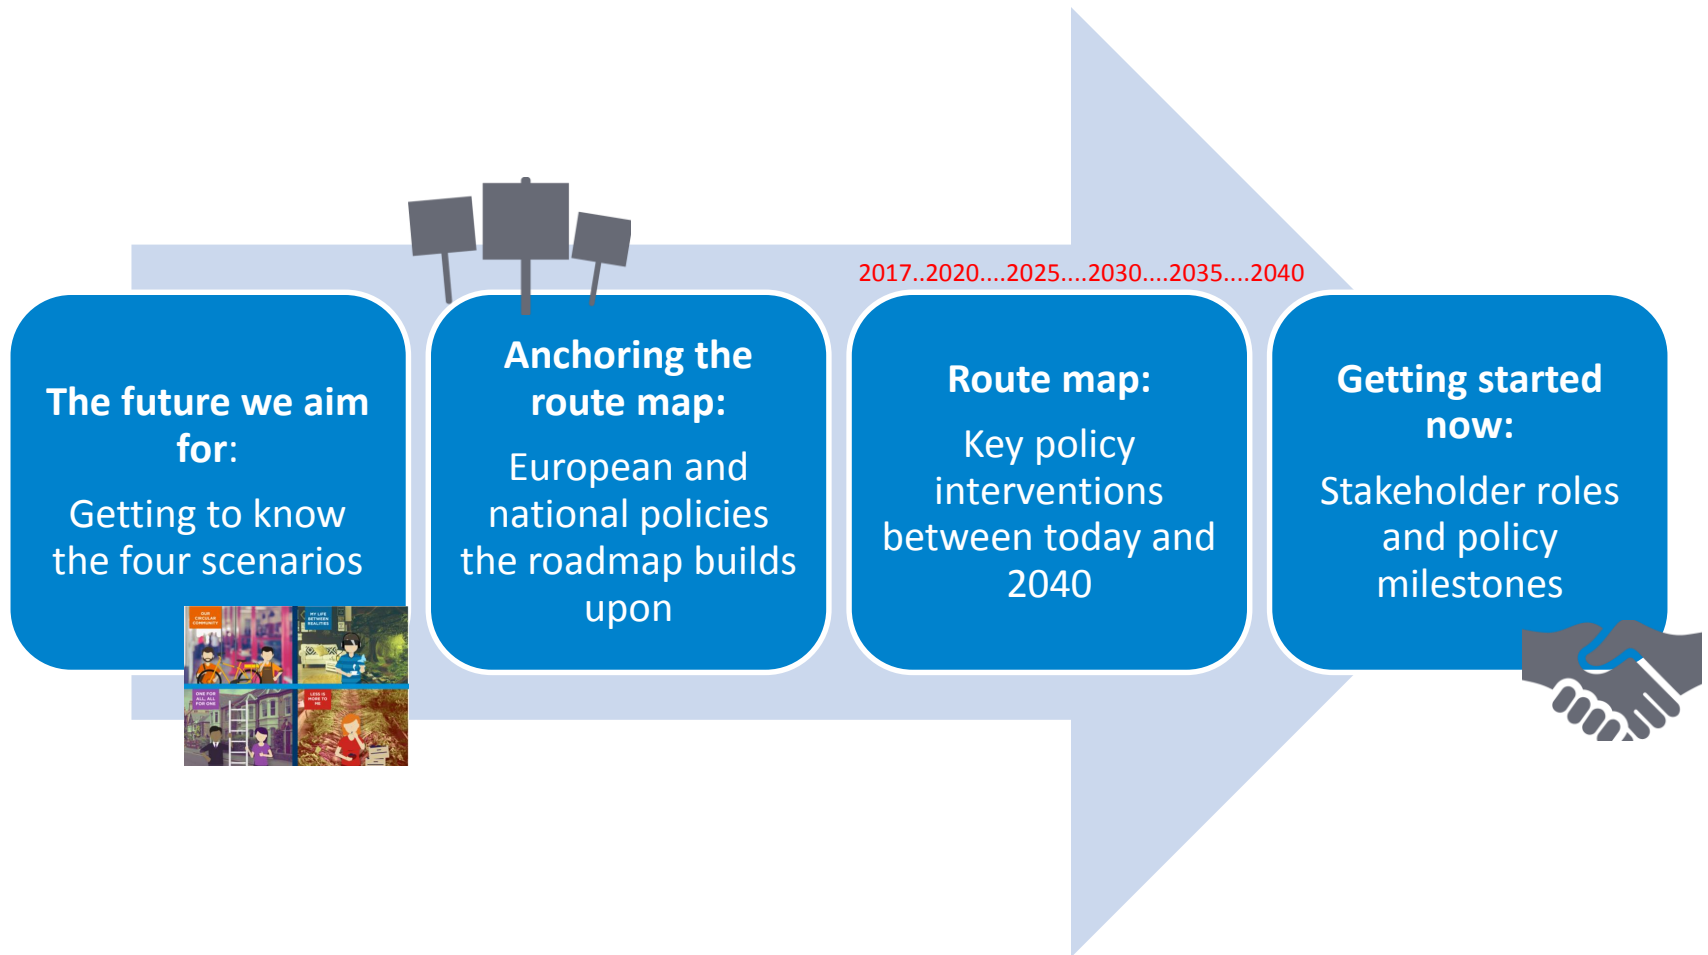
2017..2020....2025....2030....2035....2040

The future we aim for:

Getting to know the four scenarios

OUR CIRCULAR COMMUNITY

MY LIFE BETWEEN REALITIES

ONE FOR ALL, ALL FOR ONE

LESS IS MORE TO ME

Anchoring the route map:

European and national policies the roadmap builds upon

Route map:

Key policy interventions between today and 2040

Getting started now:

Stakeholder roles and policy milestones